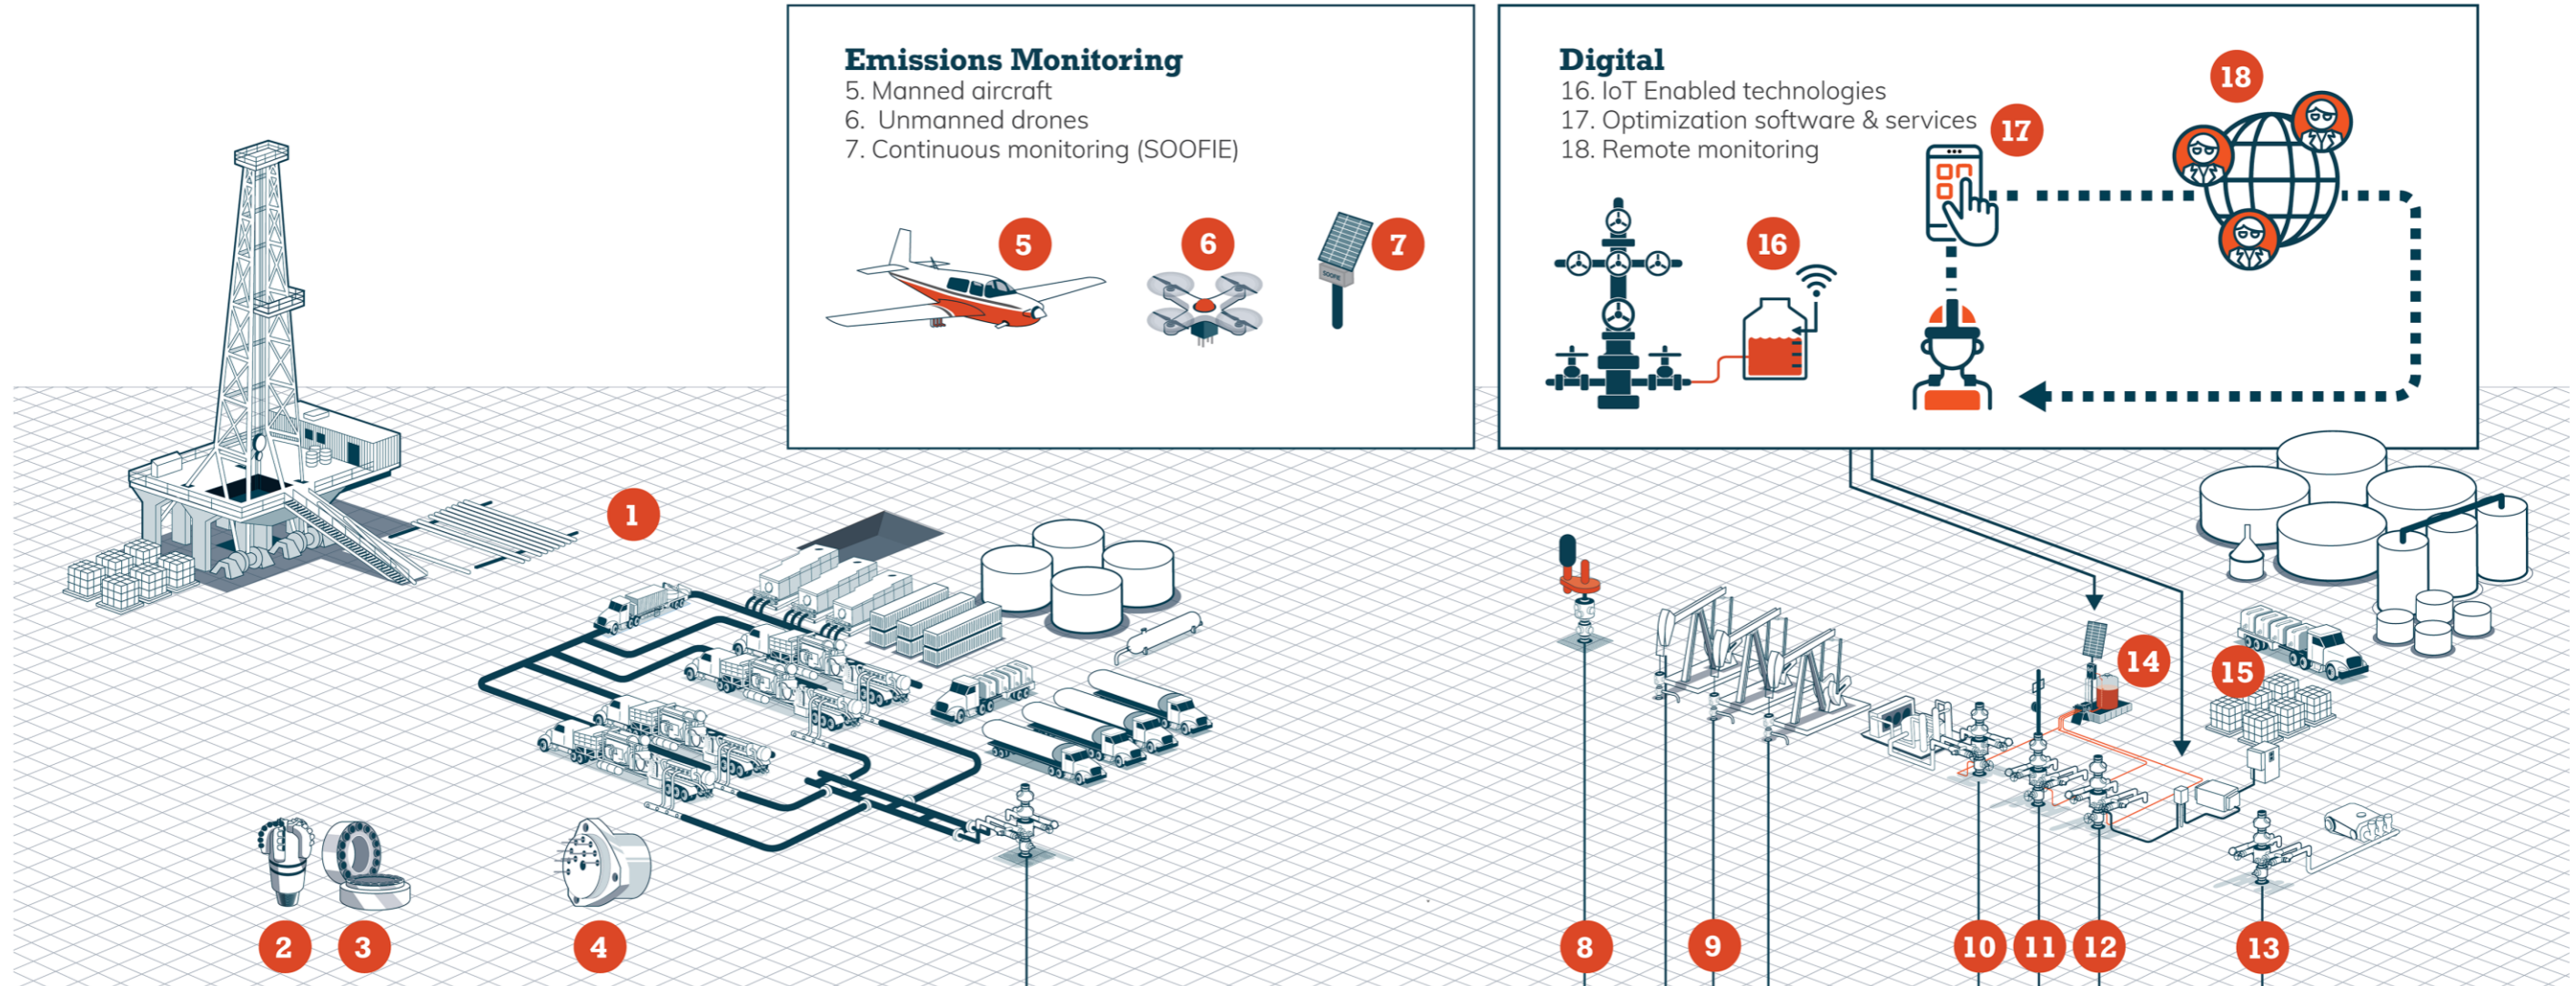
Emissions Monitoring
5. Manned aircraft
6. Unmanned drones
7. Continuous monitoring (SOOFIE)

5
6
7

Digital
16. IoT Enabled technologies
17. Optimization software & services
18. Remote monitoring

18
17
16

1
2
3
4
8
9
10
11
12
13
14
15